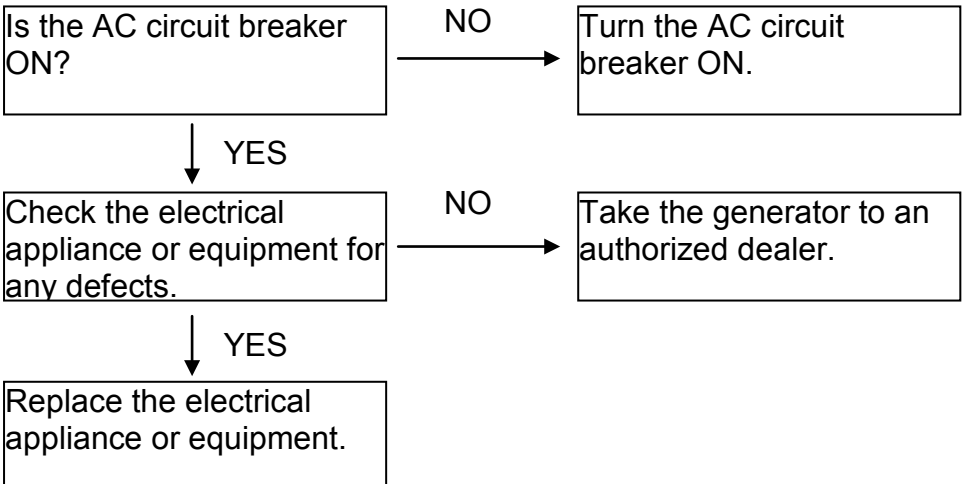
Is the AC circuit breaker ON?

NO

Turn the AC circuit breaker ON.

YES

Check the electrical appliance or equipment for any defects.

NO

Take the generator to an authorized dealer.

YES

Replace the electrical appliance or equipment.